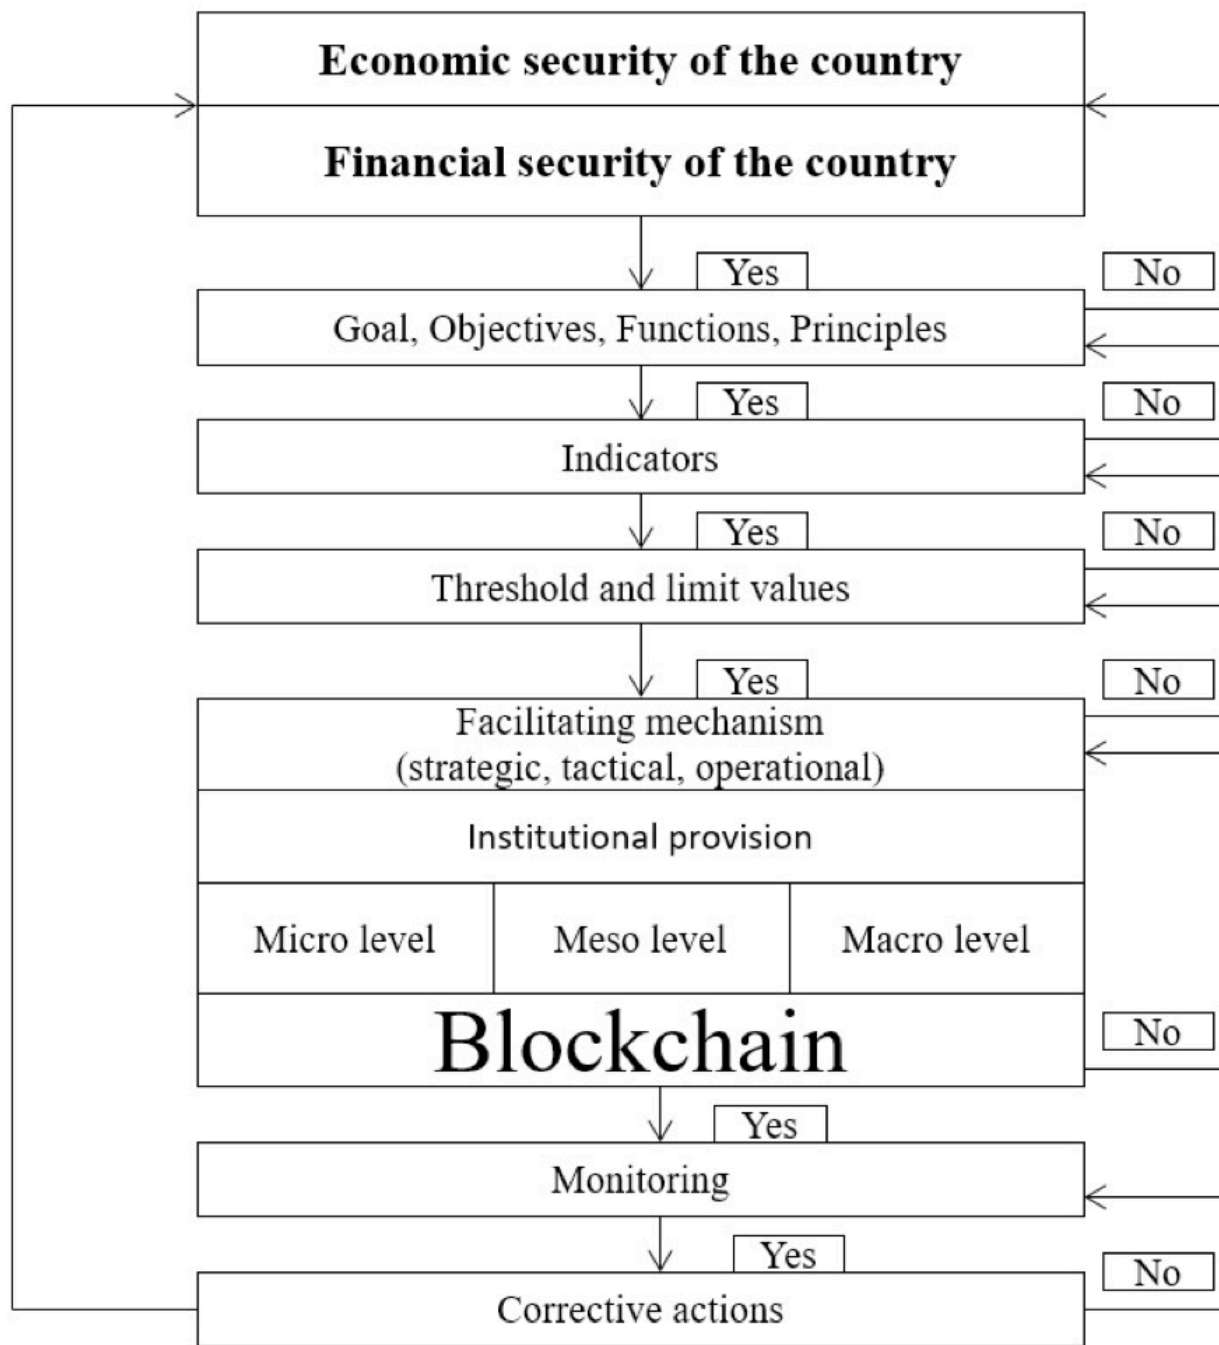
Economic security of the country

Financial security of the country

Yes

No

Goal, Objectives, Functions, Principles

Yes

No

Indicators

Yes

No

Threshold and limit values

Yes

No

Facilitating mechanism (strategic, tactical, operational)

Institutional provision

| Micro level | Meso level | Macro level |
|---|---|---|

Blockchain

No

Yes

Monitoring

Yes

No

Corrective actions